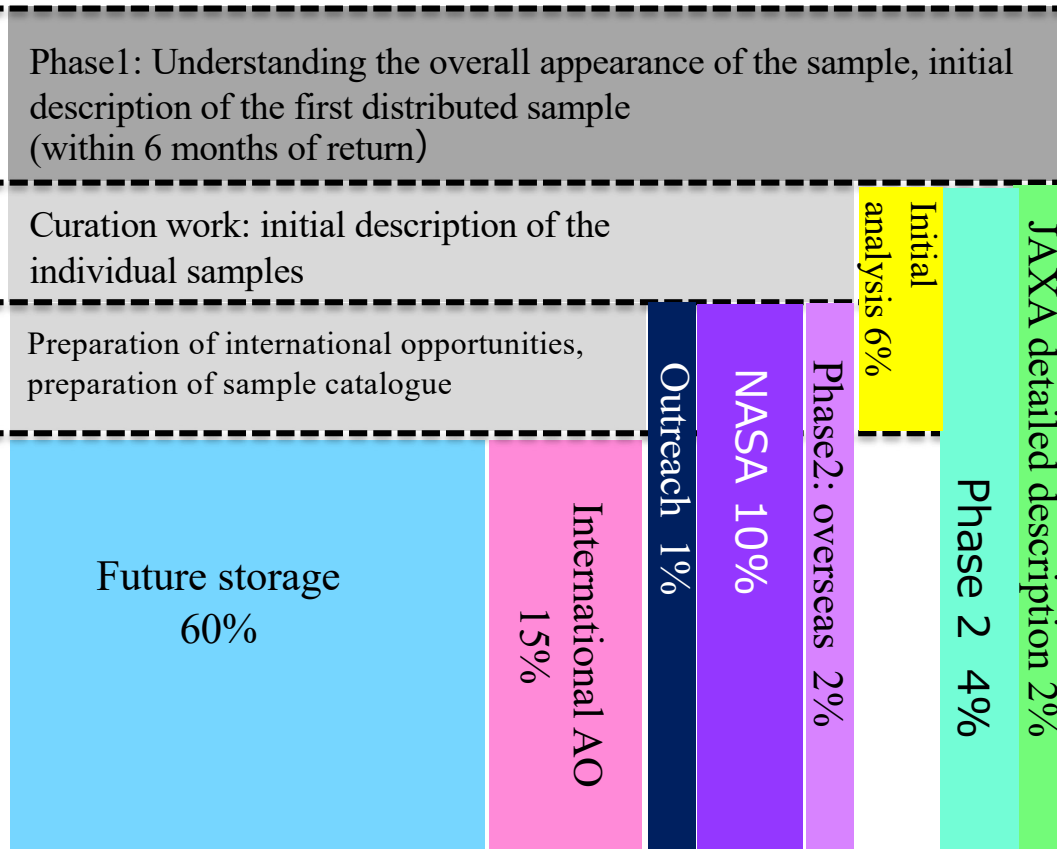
Phase1: Understanding the overall appearance of the sample, initial description of the first distributed sample
(within 6 months of return)

Curation work: initial description of the individual samples

Preparation of international opportunities, preparation of sample catalogue

Initial analysis 6%

JAXA detailed description 2%

Future storage
60%

International AO
15%

Outreach 1%

NASA 10%

Phase2: overseas 2%

Phase 2 4%